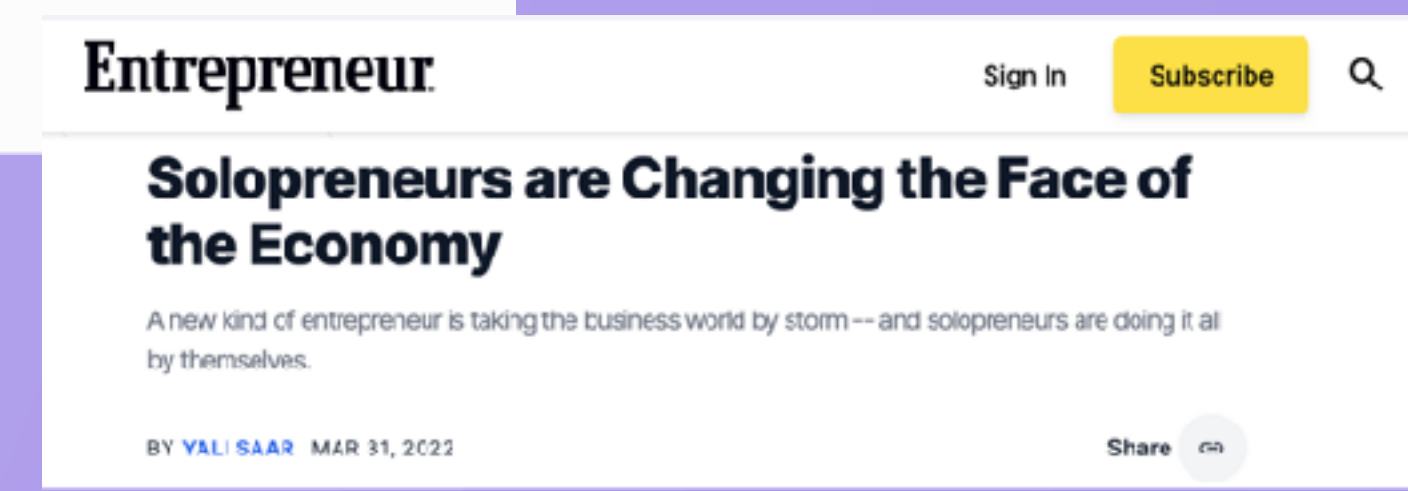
Entrepreneur

Sign In

Subscribe

Solopreneurs are Changing the Face of the Economy

A new kind of entrepreneur is taking the business world by storm -- and solopreneurs are doing it all by themselves.

BY YALI SAAR MAR 31, 2022

Share